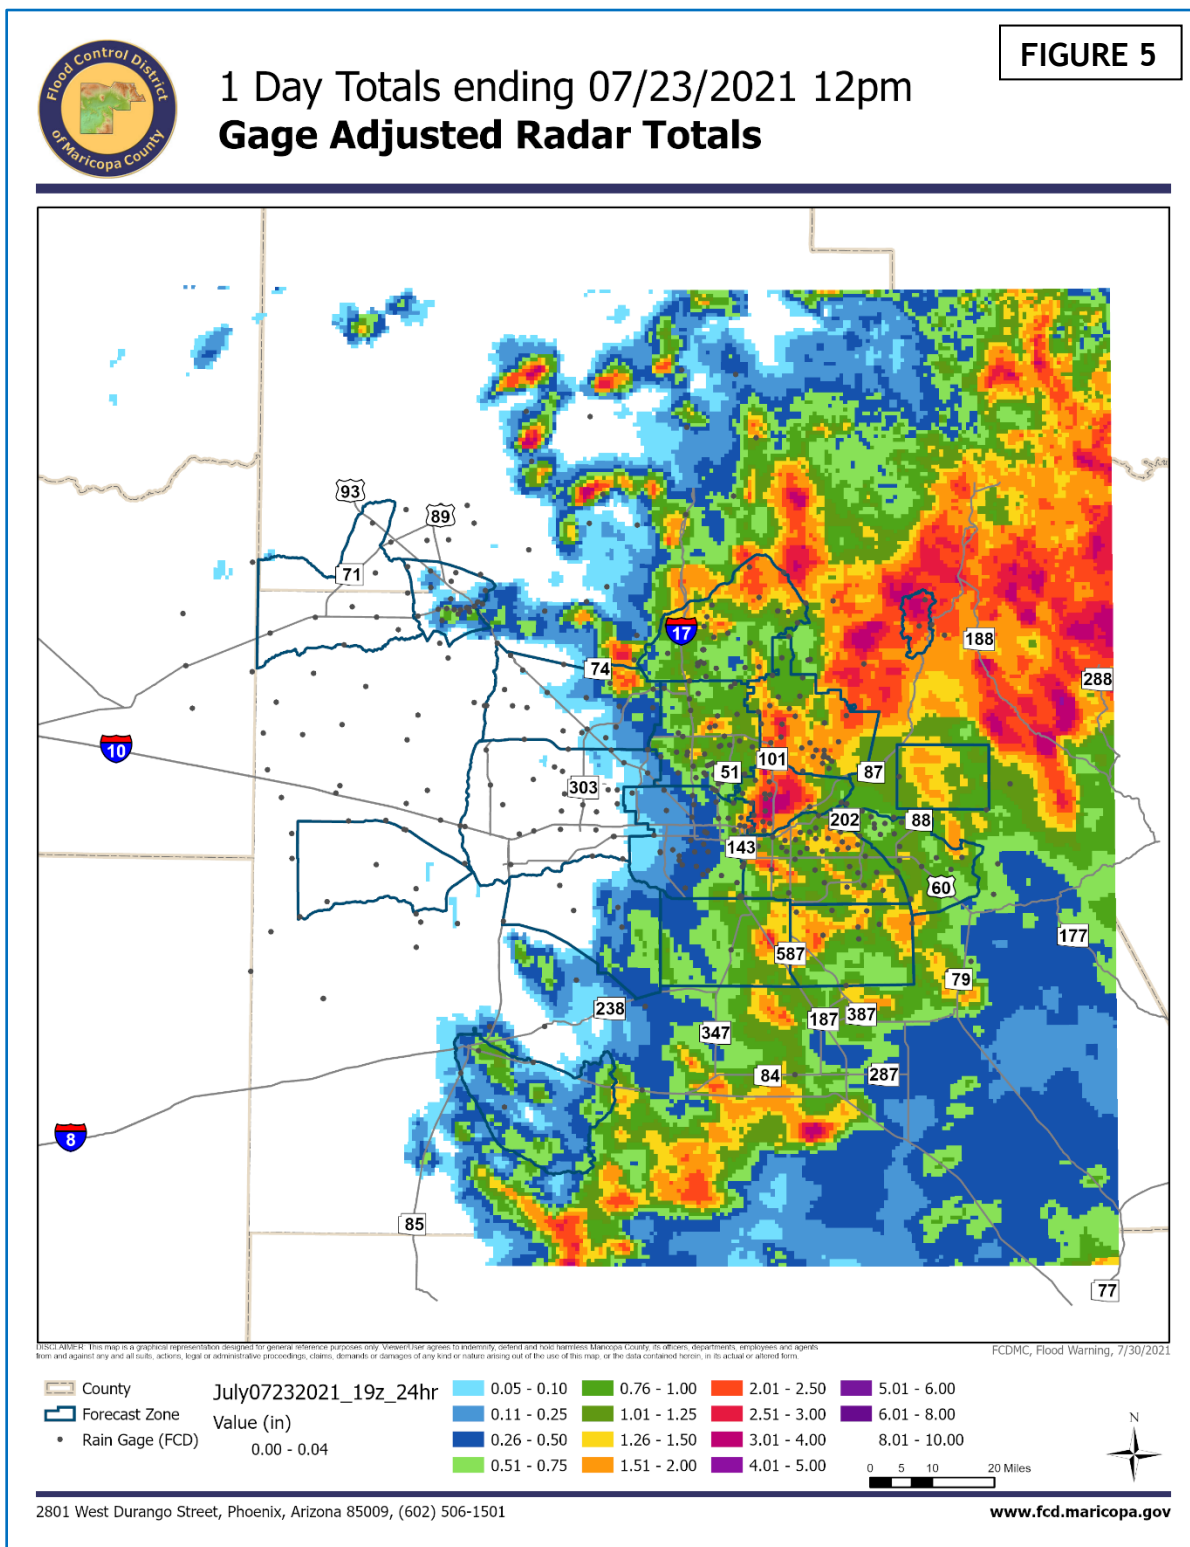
Flood Control District of Maricopa County

1 Day Totals ending 07/23/2021 12pm
Gage Adjusted Radar Totals

FIGURE 5

93
89
71
17
74
188
288
10
101
51
87
303
202
88
143
60
177
587
79
238
187
387
347
84
287
8
85
77

DISCLAIMER: This map is a graphical representation designed for general reference purposes only. Viewer/User agrees to indemnify, defend and hold harmless Maricopa County, its officers, departments, employees and agents from and against any and all suits, actions, legal or administrative proceedings, claims, demands or damages of any kind or nature arising out of the use of this map, or the data contained herein, in its actual or altered form.

FCDMC, Flood Warning, 7/30/2021

County
Forecast Zone
Rain Gage (FCD)

July07232021_19z_24hr
Value (in)
0.00 - 0.04

0.05 - 0.10
0.11 - 0.25
0.26 - 0.50
0.51 - 0.75
0.76 - 1.00
1.01 - 1.25
1.26 - 1.50
1.51 - 2.00
2.01 - 2.50
2.51 - 3.00
3.01 - 4.00
4.01 - 5.00
5.01 - 6.00
6.01 - 8.00
8.01 - 10.00

0 5 10 20 Miles

N

2801 West Durango Street, Phoenix, Arizona 85009, (602) 506-1501

www.fcd.maricopa.gov